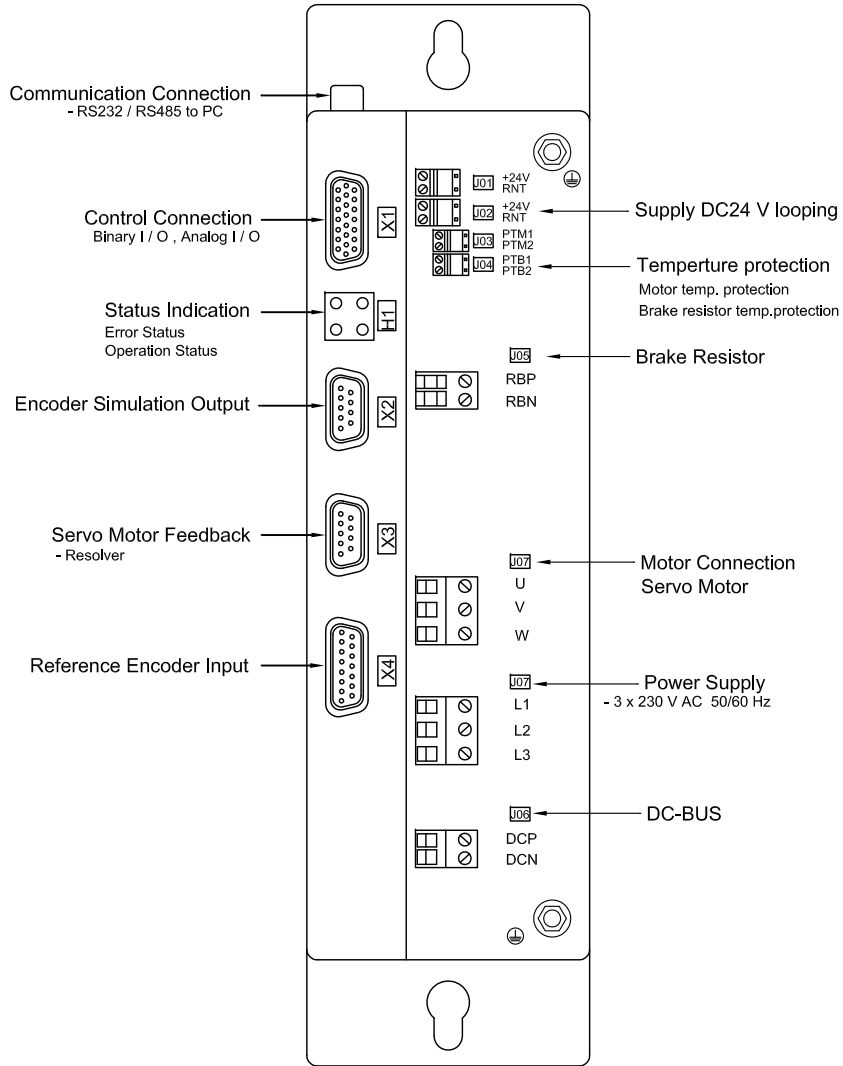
Communication Connection
- RS232 / RS485 to PC

Control Connection
Binary I / O , Analog I / O

X1

Status Indication
Error Status
Operation Status

H1

Encoder Simulation Output

X2

Servo Motor Feedback
- Resolver

X3

Reference Encoder Input

X4

J01 +24V RNT

J02 +24V RNT

Supply DC24 V looping

J03 PTM1 PTM2

J04 PTB1 PTB2

Temperture protection
Motor temp. protection
Brake resistor temp.protection

J05

Brake Resistor

RBP
RBN

J07

Motor Connection
Servo Motor

U
V
W

J07

Power Supply
- 3 x 230 V AC 50/60 Hz

L1
L2
L3

J06

DC-BUS

DCP
DCN